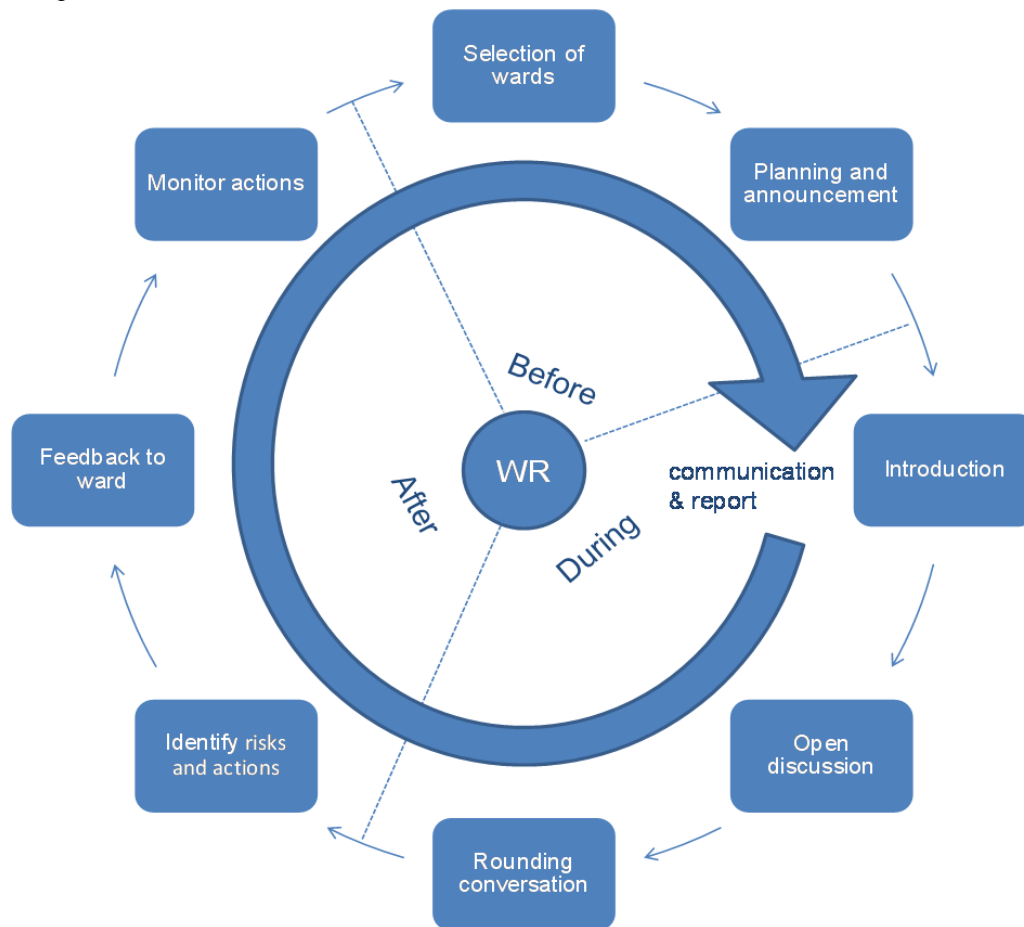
Selection of wards

Planning and announcement

Introduction

Open discussion

Rounding conversation

Identify risks and actions

Feedback to ward

Monitor actions

Before

During

After

WR

communication & report